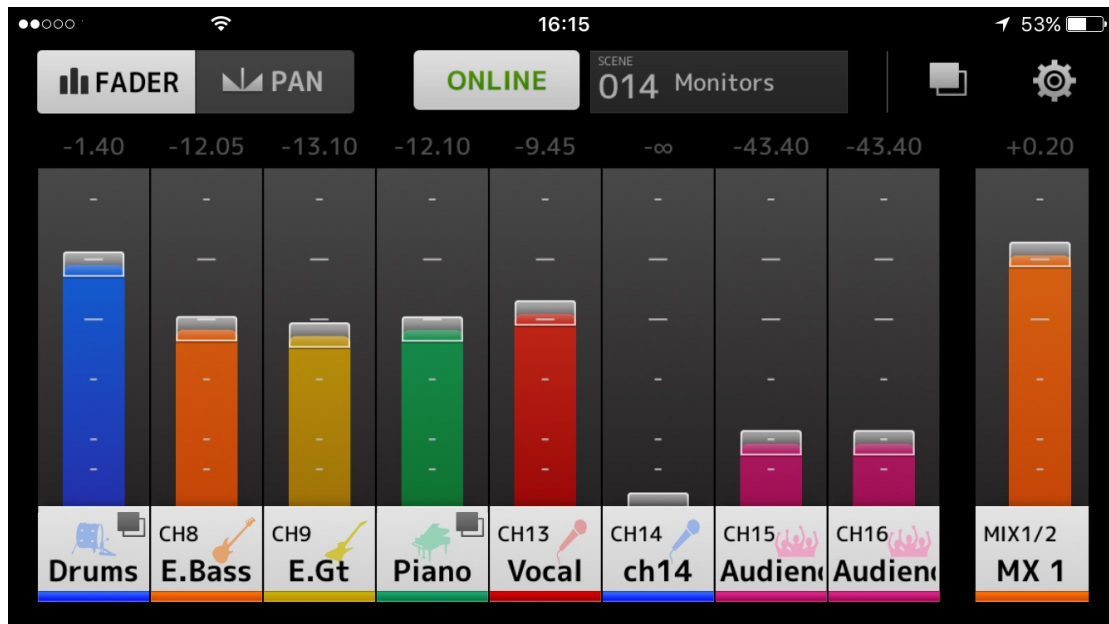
●●○○○

16:15

53%

FADER PAN

ONLINE

SCENE
014 Monitors

-1.40 -12.05 -13.10 -12.10 -9.45 $-\infty$ -43.40 -43.40 +0.20

Drums

CH8
E.Bass

CH9
E.Gt

Piano

CH13
Vocal

CH14
ch14

CH15
Audien

CH16
Audien

MIX1/2
MX 1